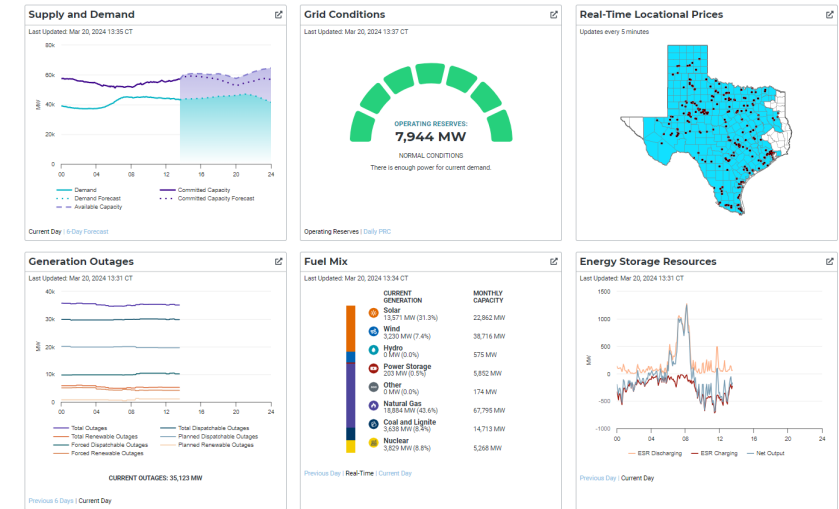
Supply and Demand

Last Updated: Mar 20, 2024 13:35 CT

80k
60k
40k
20k
0

MW

00 04 08 12 16 20 24

Demand
Demand Forecast
Available Capacity
Committed Capacity
Committed Capacity Forecast

Current Day | 6-Day Forecast

Grid Conditions

Last Updated: Mar 20, 2024 13:37 CT

OPERATING RESERVES:
7,944 MW
NORMAL CONDITIONS
There is enough power for current demand.

Operating Reserves | Daily PRC

Real-Time Locational Prices

Updates every 5 minutes

Generation Outages

Last Updated: Mar 20, 2024 13:31 CT

40k
30k
20k
10k
0

MW

00 04 08 12 16 20 24

Total Outages
Total Renewable Outages
Forced Dispatchable Outages
Forced Renewable Outages
Total Dispatchable Outages
Planned Dispatchable Outages
Planned Renewable Outages

CURRENT OUTAGES: 35,123 MW

Previous 6 Days | Current Day

Fuel Mix

Last Updated: Mar 20, 2024 13:34 CT

CURRENT GENERATION
MONTHLY CAPACITY

Solar
13,571 MW (31.3%)
22,862 MW

Wind
3,230 MW (7.4%)
38,716 MW

Hydro
0 MW (0.0%)
575 MW

Power Storage
203 MW (0.5%)
5,852 MW

Other
0 MW (0.0%)
174 MW

Natural Gas
18,884 MW (43.6%)
67,795 MW

Coal and Lignite
3,638 MW (8.4%)
14,713 MW

Nuclear
3,829 MW (8.8%)
5,268 MW

Previous Day | Real-Time | Current Day

Energy Storage Resources

Last Updated: Mar 20, 2024 13:31 CT

1500
1000
500
0
-500
-1000

MW

00 04 08 12 16 20 24

ESR Discharging
ESR Charging
Net Output

Previous Day | Current Day